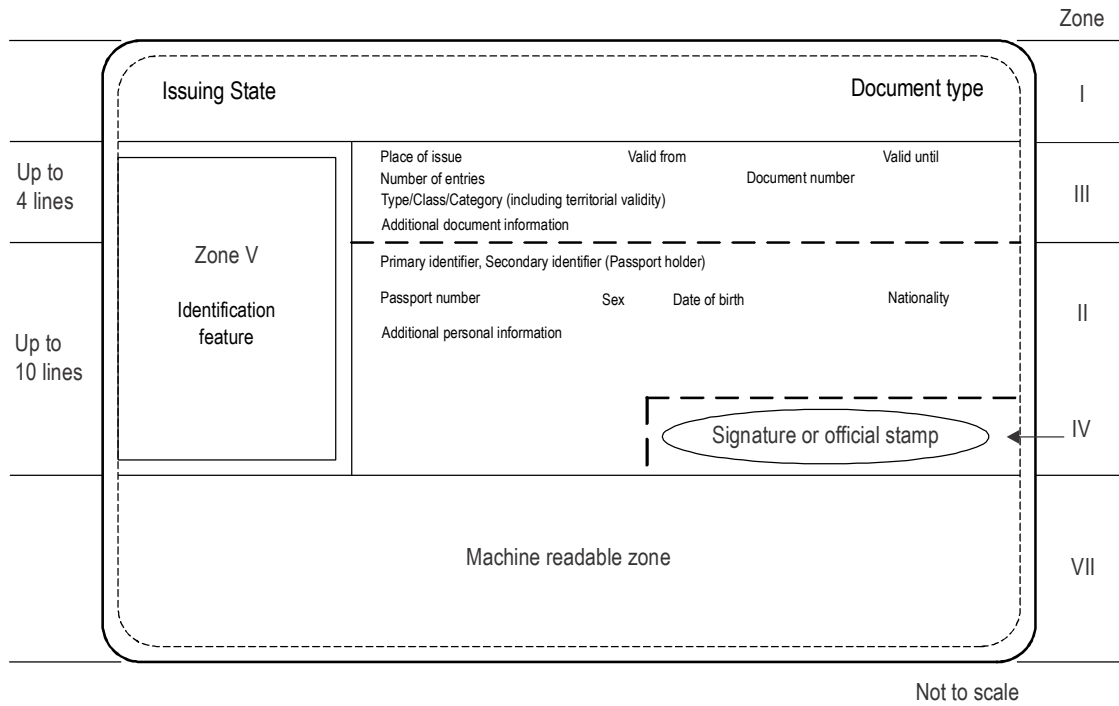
Zone

Issuing State

Document type

I

Up to 4 lines

Place of issue
Valid from
Valid until
Number of entries
Document number
Type/Class/Category (including territorial validity)
Additional document information

III

Zone V

Identification feature

Primary identifier, Secondary identifier (Passport holder)

Passport number
Sex
Date of birth
Nationality

Additional personal information

II

Up to 10 lines

Signature or official stamp

IV

Machine readable zone

VII

Not to scale